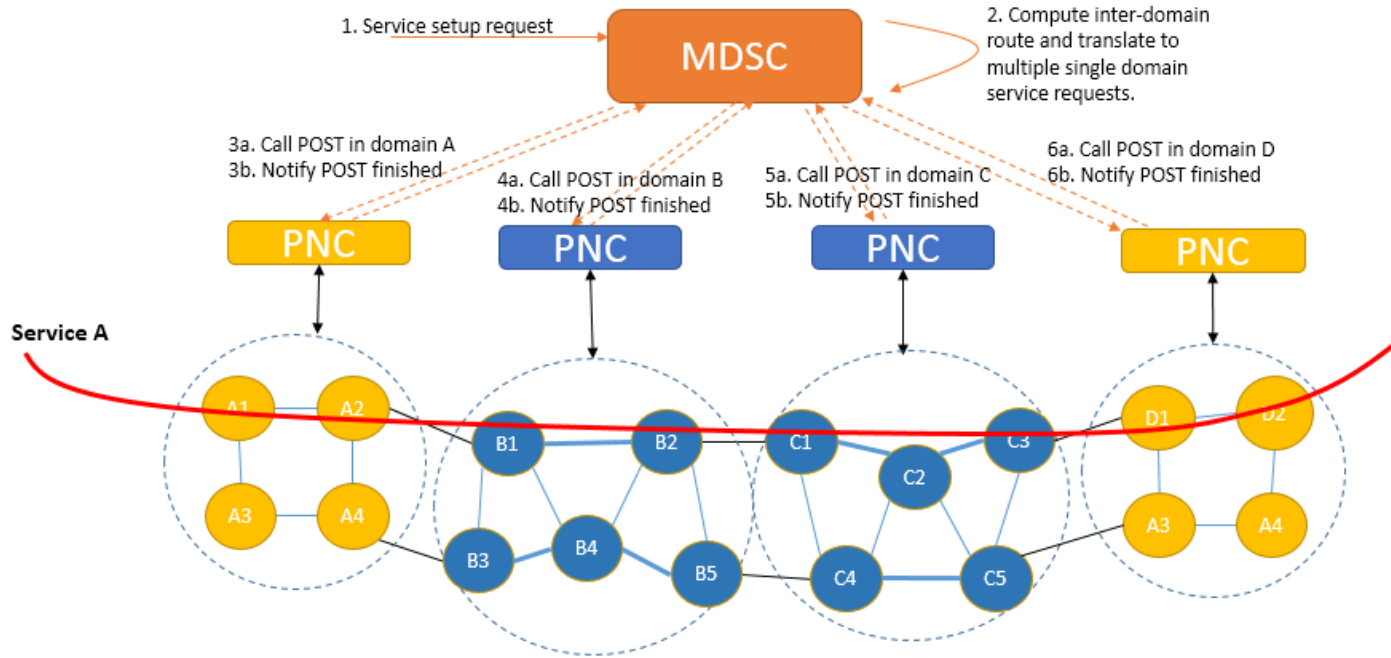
1. Service setup request

MDSC

2. Compute inter-domain route and translate to multiple single domain service requests.

3a. Call POST in domain A
3b. Notify POST finished

4a. Call POST in domain B
4b. Notify POST finished

5a. Call POST in domain C
5b. Notify POST finished

6a. Call POST in domain D
6b. Notify POST finished

PNC

PNC

PNC

PNC

Service A

A1 A2 A3 A4

B1 B2 B3 B4 B5

C1 C2 C3 C4 C5

D1 D2 A3 A4